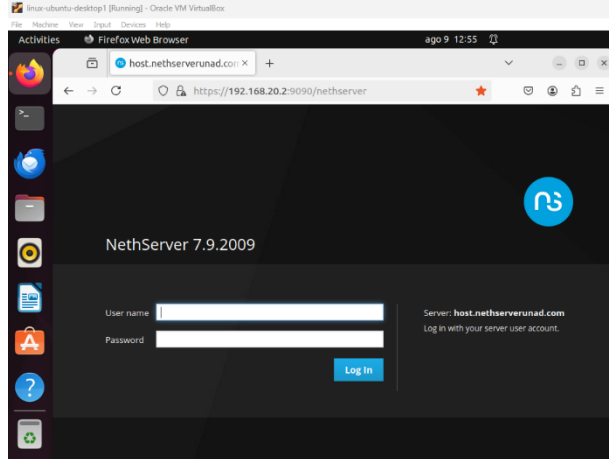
linux-ubuntu-desktop1 [Running] - Oracle VM VirtualBox

File Machine View Input Devices Help

Activities Firefox Web Browser ago 9 12:55

host.nethserverunad.con ×

https://192.168.20.2:9090/nethserver

NethServer 7.9.2009

User name

Password

Log In

Server: host.nethserverunad.com

Log in with your server user account.